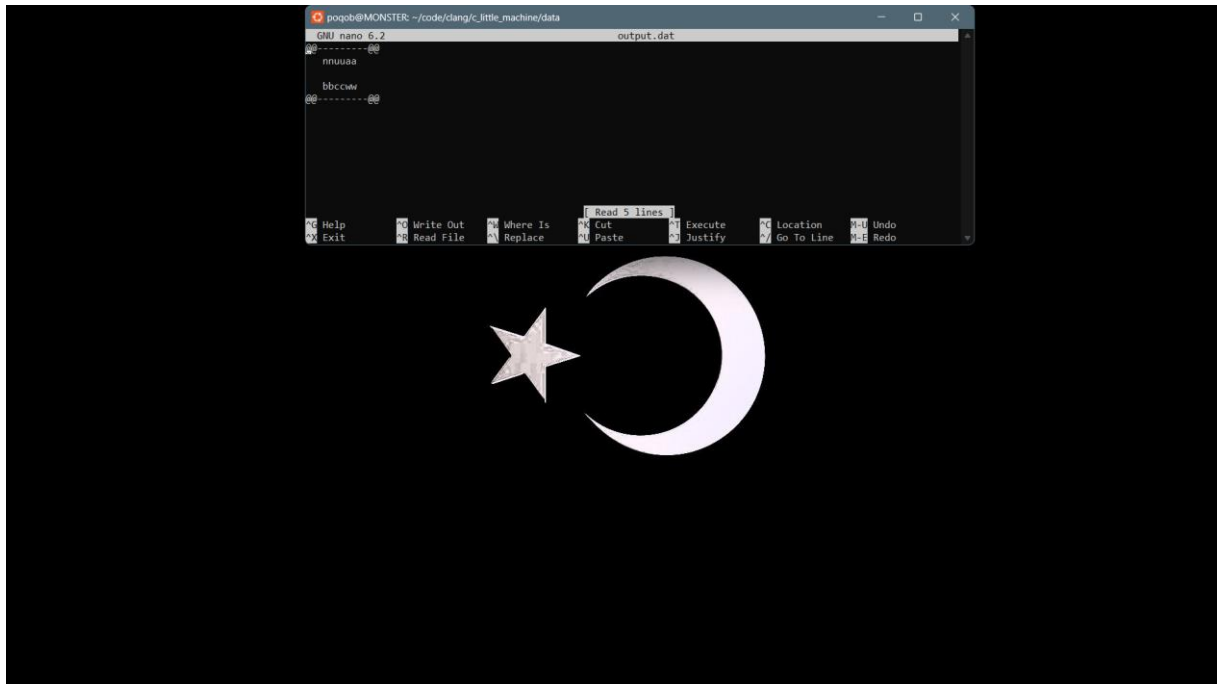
poqob@MONSTER: ~/code/clang/c_little_machine/data

GNU nano 6.2 output.dat

@@---------@@

nnuuaa

bbccww

@@---------@@

[ Read 5 lines ]

^G Help ^O Write Out ^W Where Is ^K Cut ^T Execute ^C Location M-U Undo

^X Exit ^R Read File ^\ Replace ^U Paste ^J Justify ^/ Go To Line M-E Redo